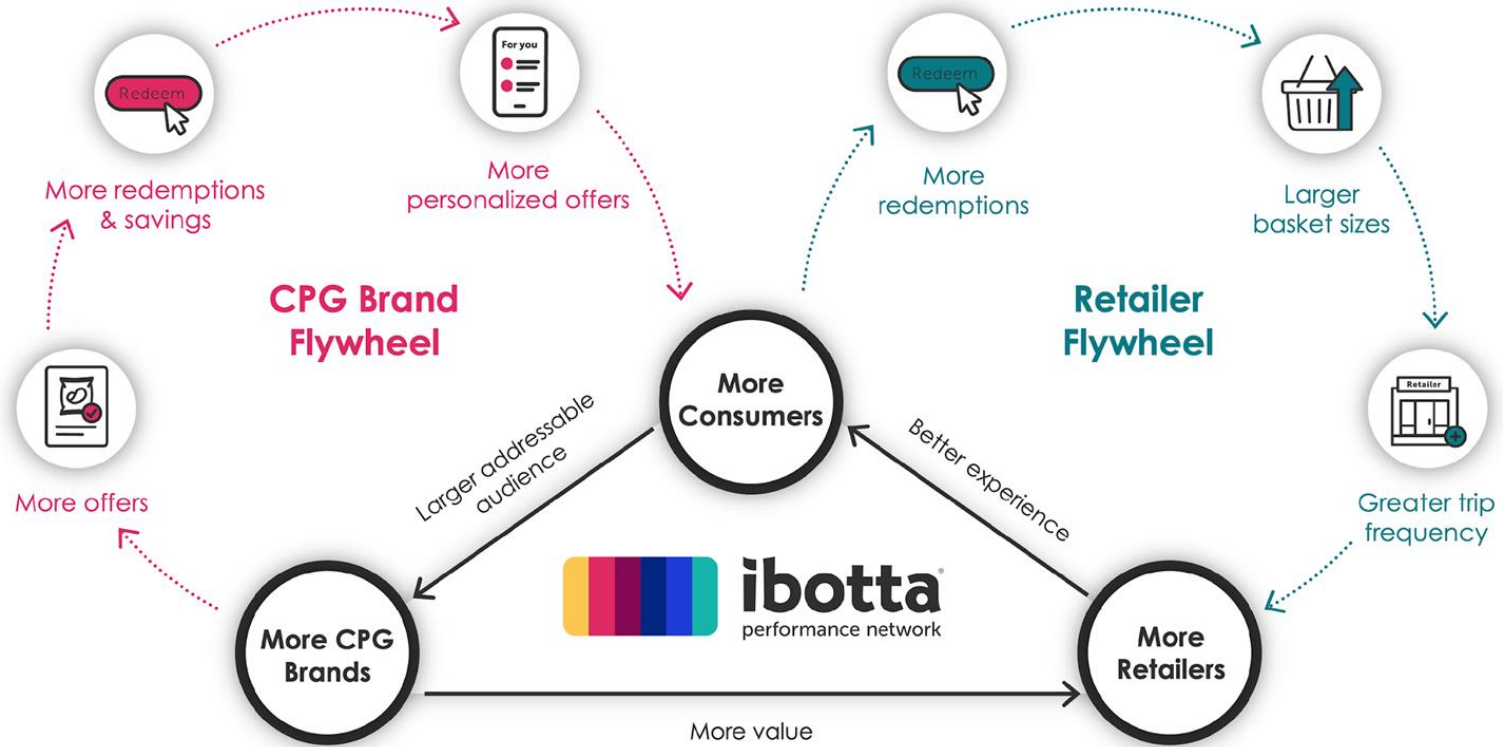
Redeem

More redemptions & savings

For you

More personalized offers

Redeem

More redemptions

Larger basket sizes

CPG Brand Flywheel

Retailer Flywheel

More offers

More Consumers

Larger addressable audience

Better experience

Retailer

Greater trip frequency

ibotta
performance network

More CPG Brands

More Retailers

More value